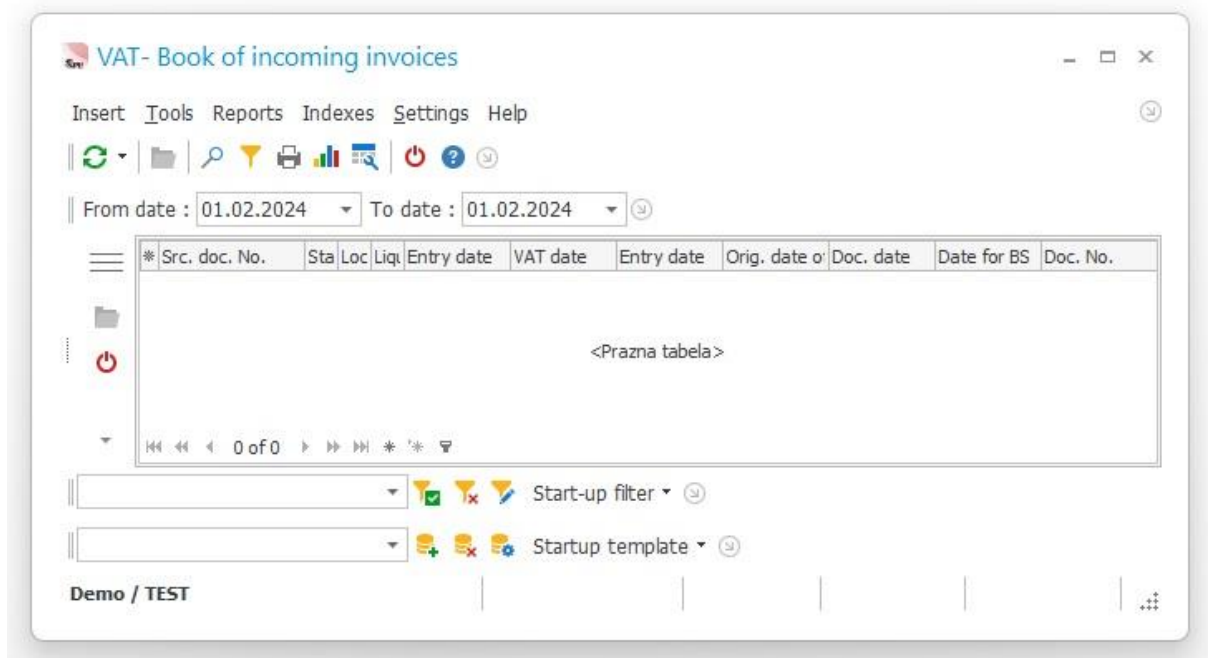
VAT- Book of incoming invoices

Insert Tools Reports Indexes Settings Help

From date : 01.02.2024 To date : 01.02.2024

| * | Src. doc. No. | Sta | Loc | Liqu | Entry date | VAT date | Entry date | Orig. date o | Doc. date | Date for BS | Doc. No. |
|---|---|---|---|---|---|---|---|---|---|---|---|

<Prazna tabela>

0 of 0

Start-up filter

Startup template

Demo / TEST